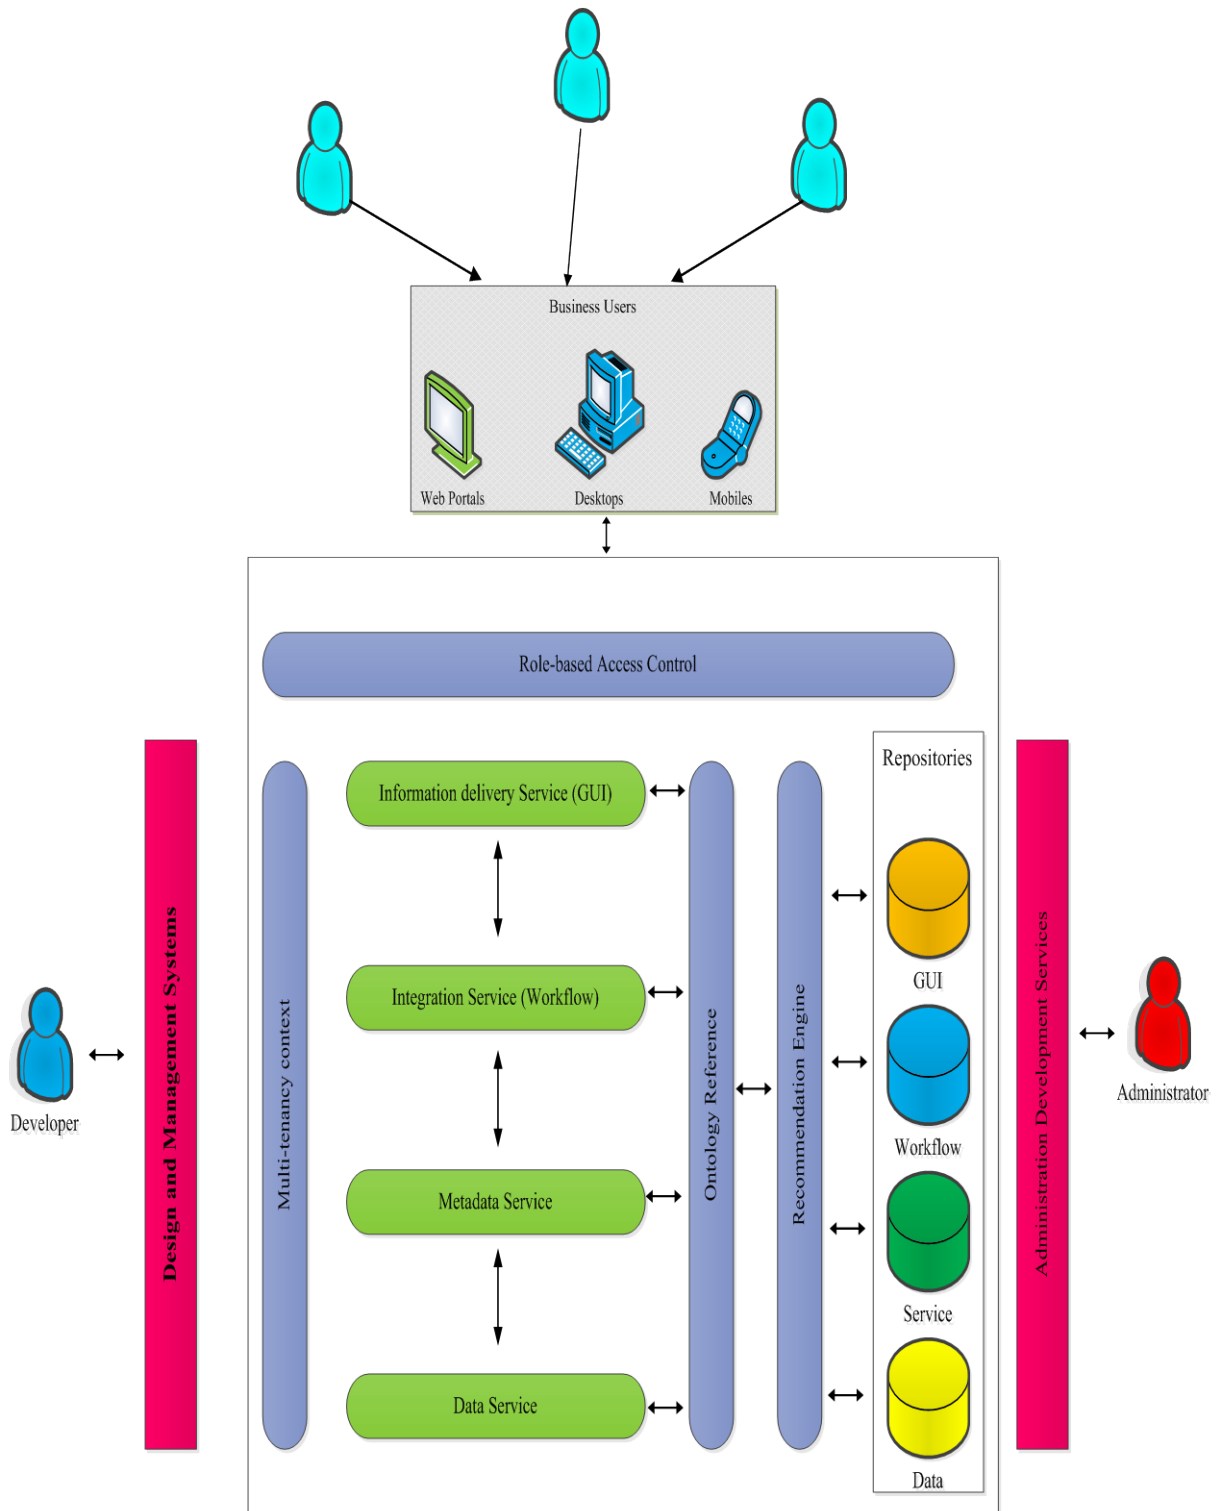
Business Users

Web Portals

Desktops

Mobiles

Role-based Access Control

Developer

Design and Management Systems

Multi-tenancy context

Information delivery Service (GUI)

Integration Service (Workflow)

Metadata Service

Data Service

Ontology Reference

Recommendation Engine

Repositories

GUI

Workflow

Service

Data

Administration Development Services

Administrator